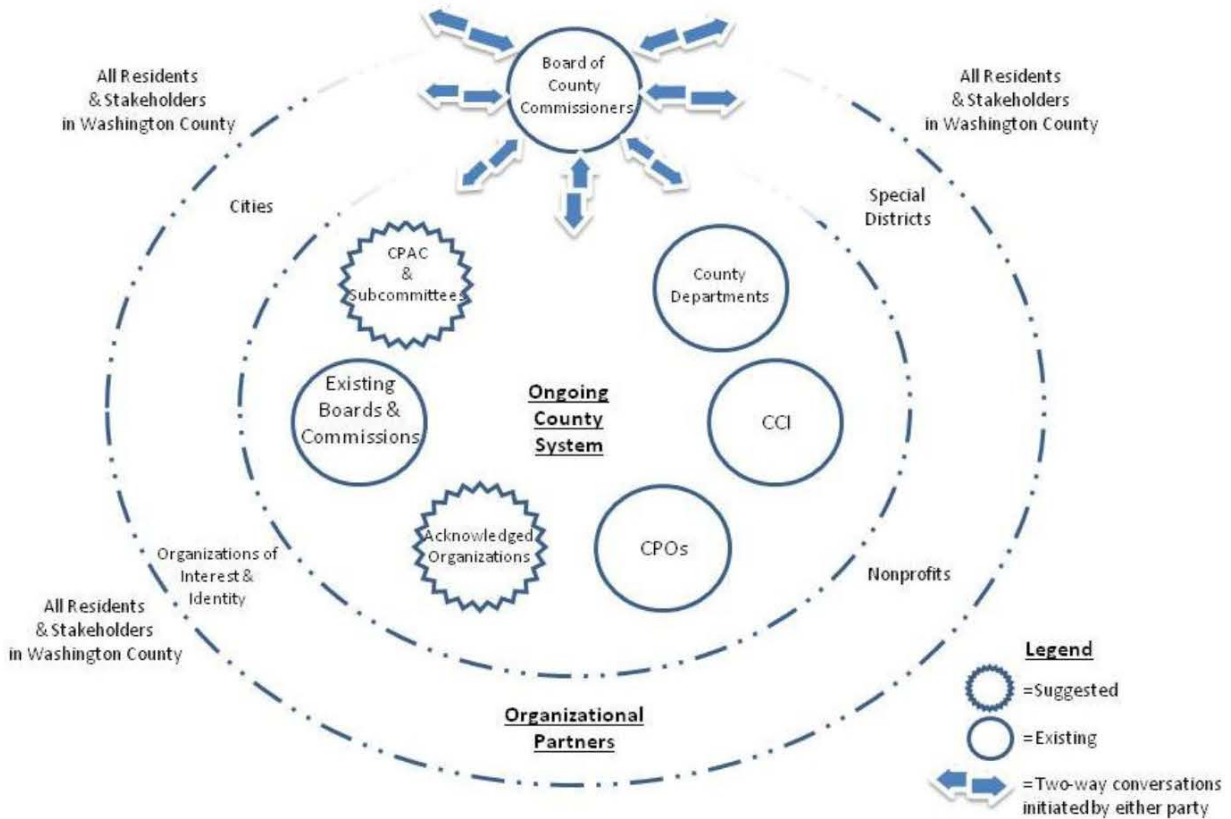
Board of County Commissioners

All Residents & Stakeholders in Washington County

All Residents & Stakeholders in Washington County

Cities

Special Districts

CPAC & Subcommittees

County Departments

Existing Boards & Commissions

Ongoing County System

CCI

Acknowledged Organizations

CPOs

Organizations of Interest & Identity

Nonprofits

All Residents & Stakeholders in Washington County

Organizational Partners

Legend
=Suggested
=Existing
=Two-way conversations initiated by either party